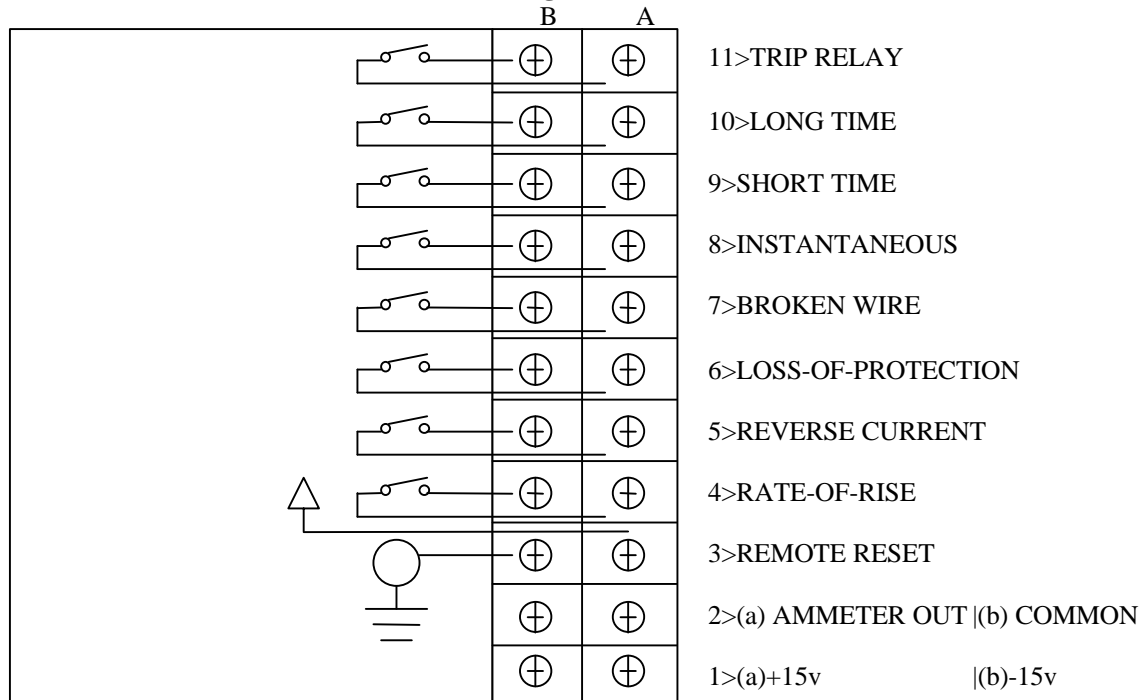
B A

11>TRIP RELAY

10>LONG TIME

9>SHORT TIME

8>INSTANTANEOUS

7>BROKEN WIRE

6>LOSS-OF-PROTECTION

5>REVERSE CURRENT

4>RATE-OF-RISE

3>REMOTE RESET

2>(a) AMMETER OUT |(b) COMMON

1>(a)+15v |(b)-15v